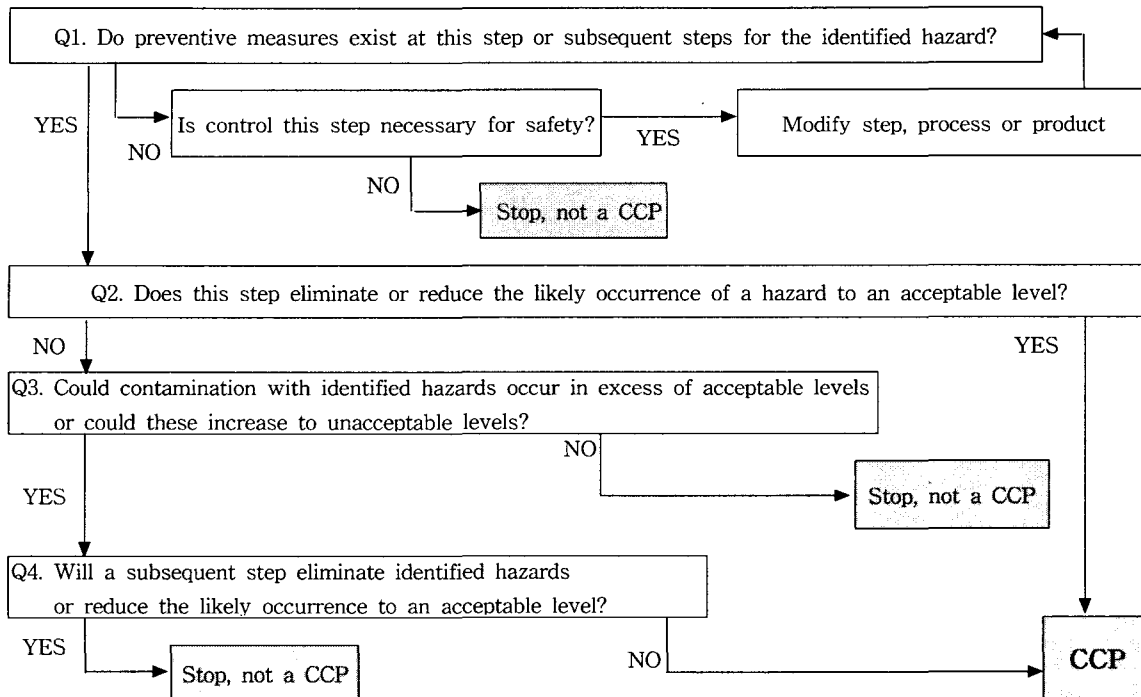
Q1. Do preventive measures exist at this step or subsequent steps for the identified hazard?

YES

NO

Is control this step necessary for safety?

YES

Modify step, process or product

NO

Stop, not a CCP

Q2. Does this step eliminate or reduce the likely occurrence of a hazard to an acceptable level?

NO

YES

Q3. Could contamination with identified hazards occur in excess of acceptable levels or could these increase to unacceptable levels?

NO

YES

Stop, not a CCP

Q4. Will a subsequent step eliminate identified hazards or reduce the likely occurrence to an acceptable level?

YES

Stop, not a CCP

NO

CCP